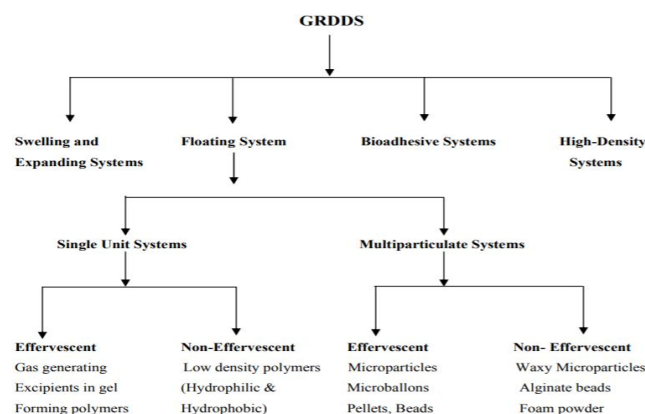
GRDDS

Swelling and Expanding Systems

Floating System

Bioadhesive Systems

High-Density Systems

Single Unit Systems

Multiparticulate Systems

Effervescent
Gas generating
Excipients in gel
Forming polymers

Non-Effervescent
Low density polymers
(Hydrophilic &
Hydrophobic)

Effervescent
Microparticles
Microballons
Pellets, Beads

Non- Effervescent
Waxy Microparticles
Alginate beads
Foam powder